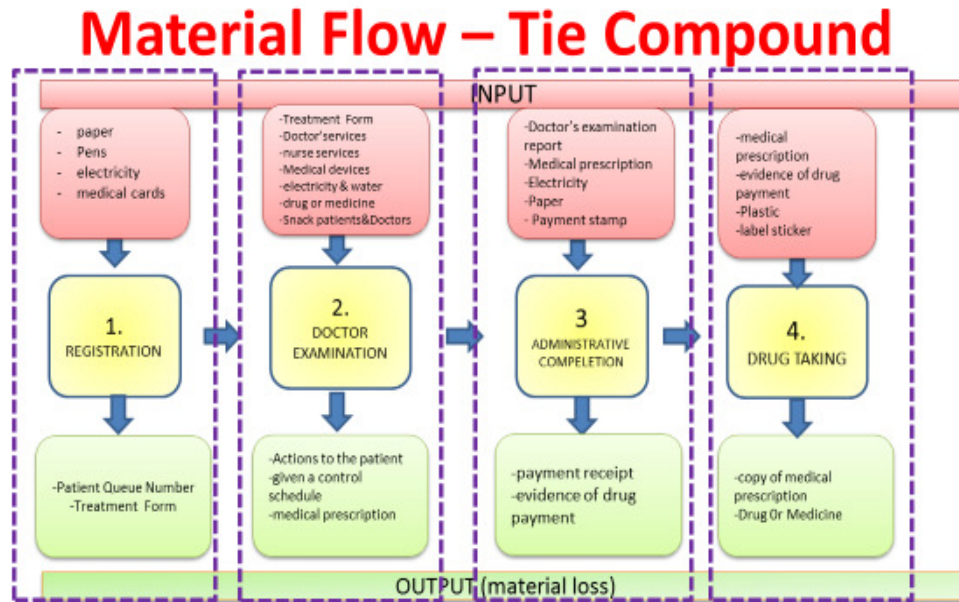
Material Flow – Tie Compound

INPUT

- paper
- Pens
- electricity
- medical cards

1.
REGISTRATION

-Patient Queue Number
-Treatment Form

-Treatment Form
-Doctor'services
-nurse services
-Medical devices
-electricity & water
-drug or medicine
-Snack patients&Doctors

2.
DOCTOR EXAMINATION

-Actions to the patient
-given a control schedule
-medical prescription

-Doctor's examination report
-Medical prescription
-Electricity
-Paper
- Payment stamp

3
ADMINISTRATIVE COMPELETION

-payment receipt
-evidence of drug payment

-medical prescription
-evidence of drug payment
-Plastic
-label sticker

4.
DRUG TAKING

-copy of medical prescription
-Drug Or Medicine

OUTPUT (material loss)